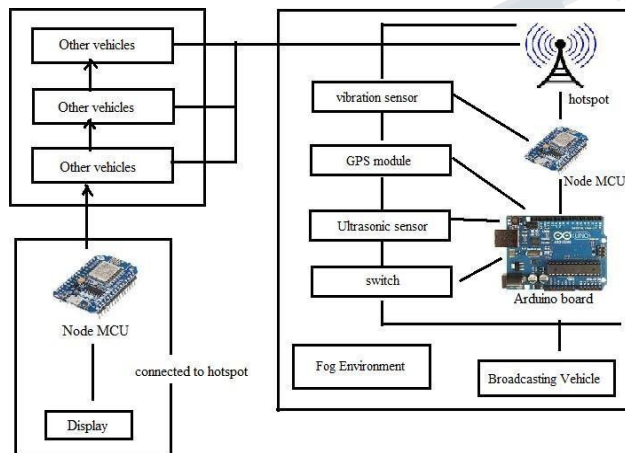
Other vehicles

Other vehicles

Other vehicles

Node MCU

connected to hotspot

Display

hotspot

vibration sensor

GPS module

Node MCU

Ultrasonic sensor

switch

Arduino board

Fog Environment

Broadcasting Vehicle